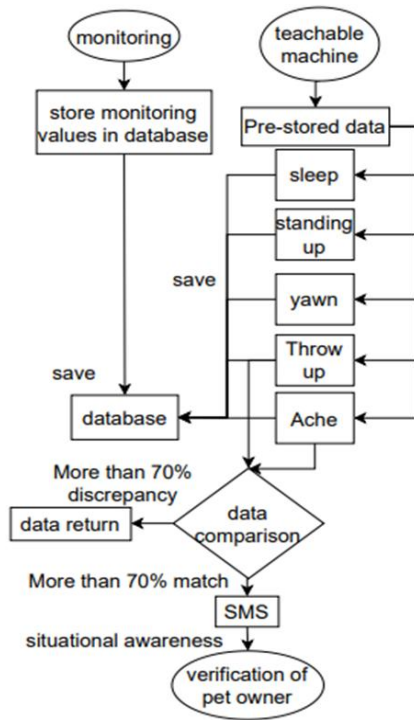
monitoring

teachable machine

store monitoring values in database

Pre-stored data

sleep

standing up

save

yawn

Throw up

save

database

Ache

More than 70% discrepancy

data return

data comparison

More than 70% match

SMS

situational awareness

verification of pet owner